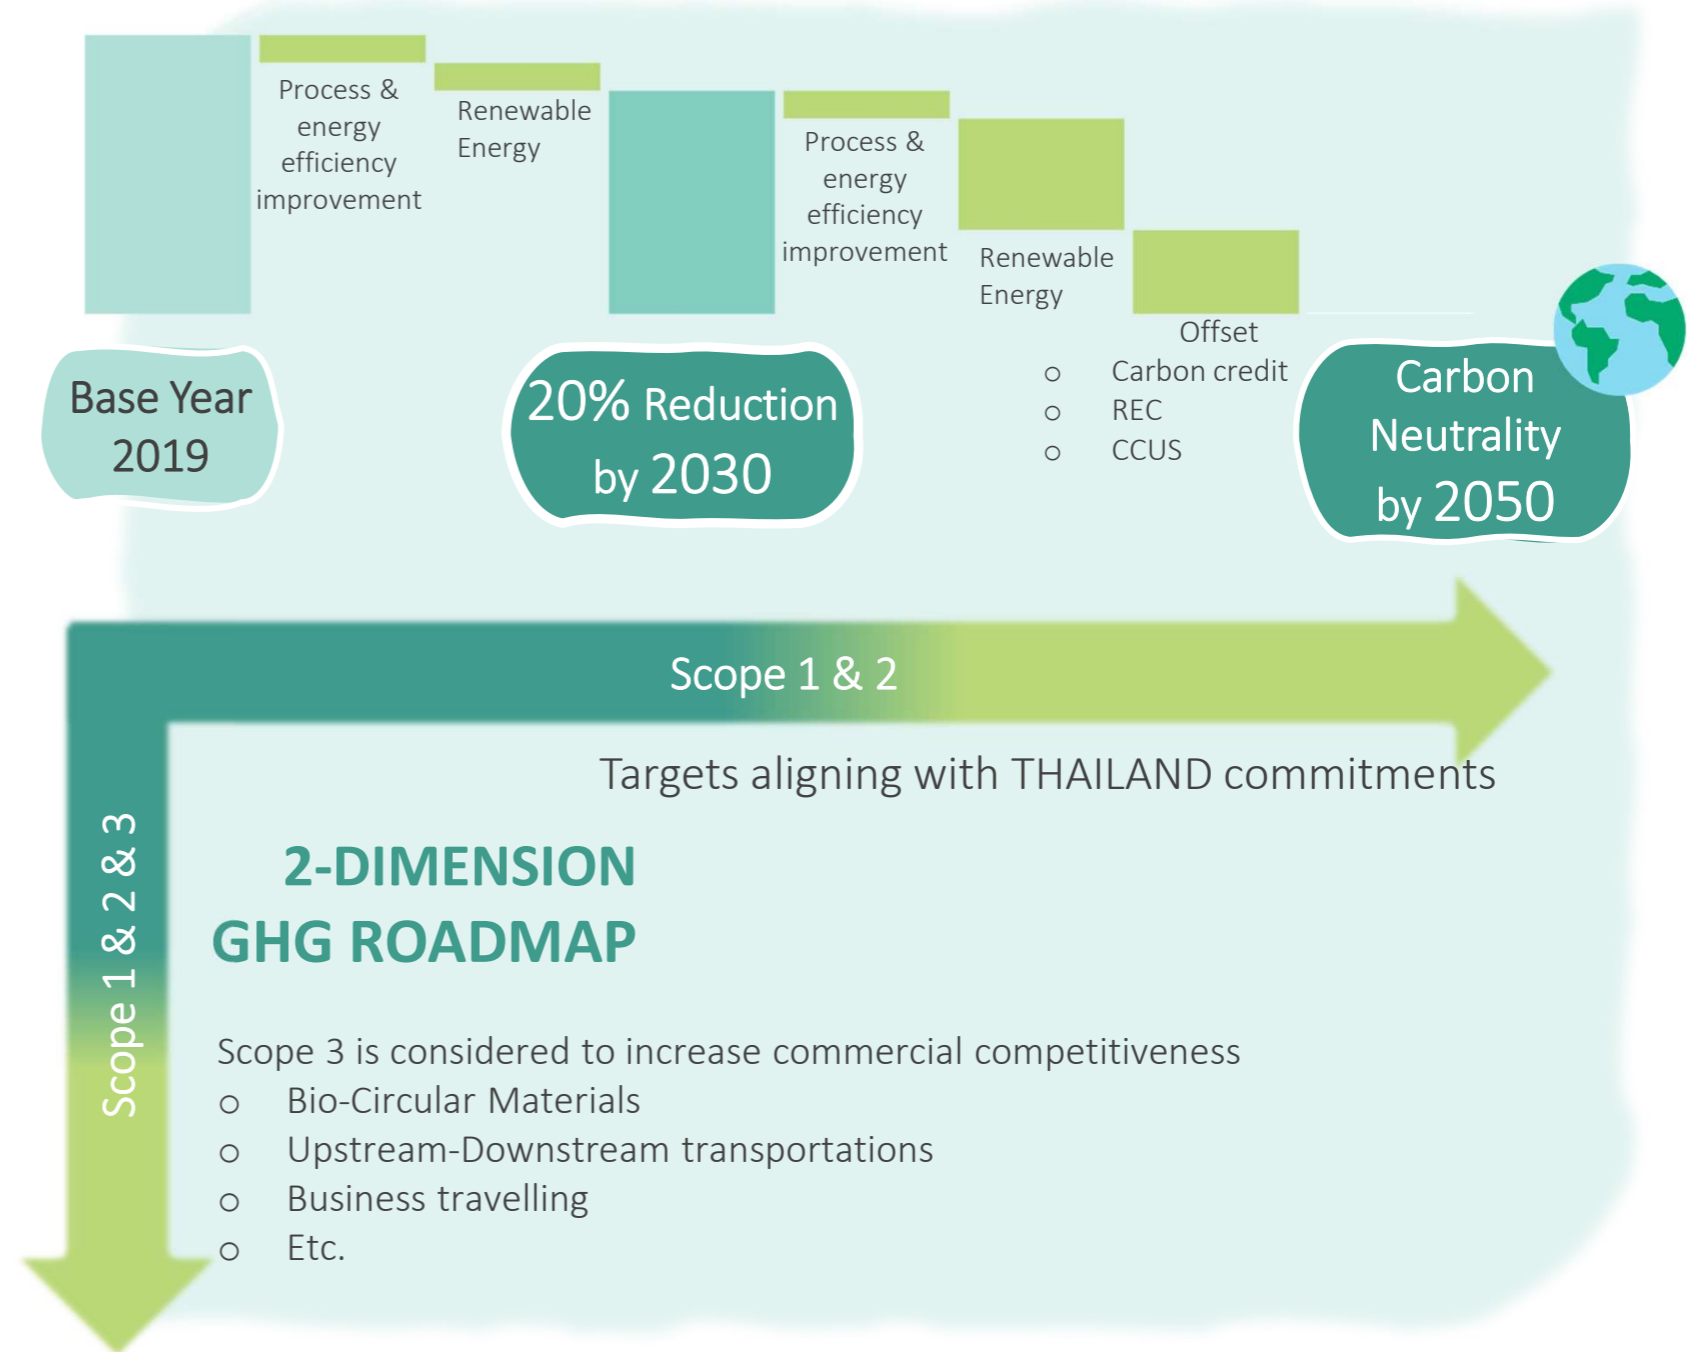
Process & energy efficiency improvement

Renewable Energy

Process & energy efficiency improvement

Renewable Energy

Offset
- Carbon credit
- REC
- CCUS

Base Year 2019

20% Reduction by 2030

Carbon Neutrality by 2050

Scope 1 & 2

Targets aligning with THAILAND commitments

Scope 1 & 2 & 3

2-DIMENSION GHG ROADMAP

Scope 3 is considered to increase commercial competitiveness
- Bio-Circular Materials
- Upstream-Downstream transportations
- Business travelling
- Etc.